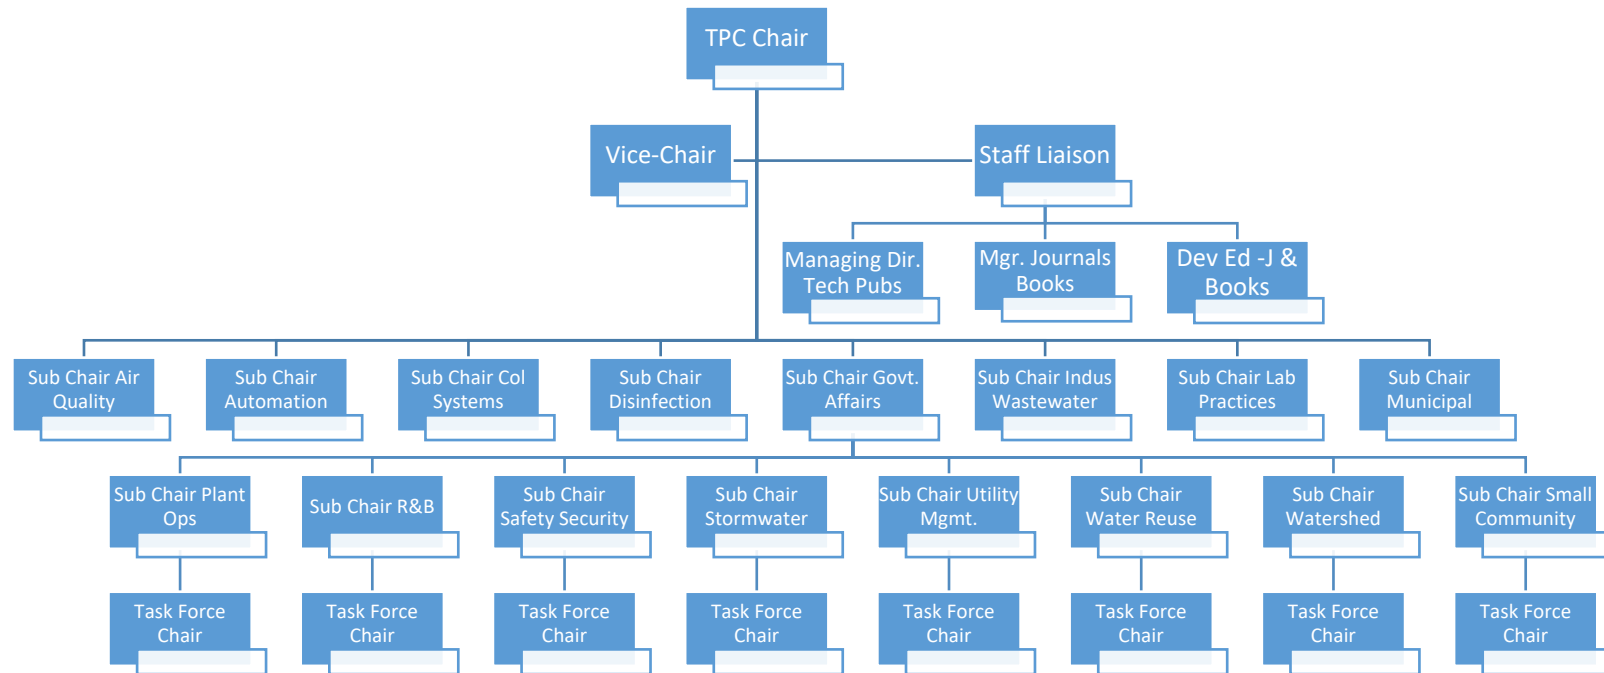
TPC Chair

Vice-Chair

Staff Liaison

Managing Dir. Tech Pubs

Mgr. Journals Books

Dev Ed -J & Books

Sub Chair Air Quality

Sub Chair Automation

Sub Chair Col Systems

Sub Chair Disinfection

Sub Chair Govt. Affairs

Sub Chair Indus Wastewater

Sub Chair Lab Practices

Sub Chair Municipal

Sub Chair Plant Ops

Sub Chair R&B

Sub Chair Safety Security

Sub Chair Stormwater

Sub Chair Utility Mgmt.

Sub Chair Water Reuse

Sub Chair Watershed

Sub Chair Small Community

Task Force Chair

Task Force Chair

Task Force Chair

Task Force Chair

Task Force Chair

Task Force Chair

Task Force Chair

Task Force Chair